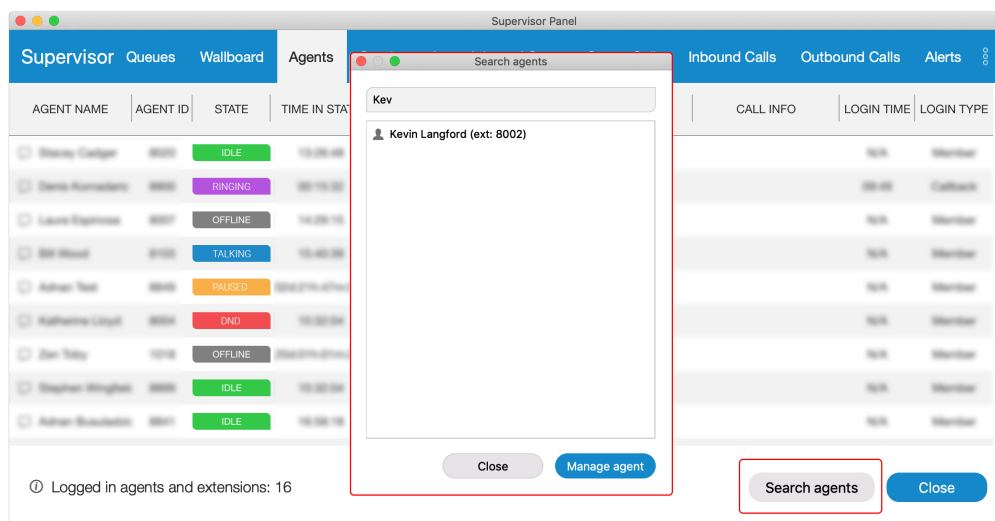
Supervisor Panel

Supervisor Queues Wallboard Agents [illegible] Inbound Calls Outbound Calls Alerts

| AGENT NAME | AGENT ID | STATE | TIME IN STAT | CALL INFO | LOGIN TIME | LOGIN TYPE |
|---|---|---|---|---|---|---|
| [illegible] | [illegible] | IDLE | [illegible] | | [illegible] | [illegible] |
| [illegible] | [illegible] | RINGING | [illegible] | | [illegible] | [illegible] |
| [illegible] | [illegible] | OFFLINE | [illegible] | | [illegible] | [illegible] |
| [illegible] | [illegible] | TALKING | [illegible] | | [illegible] | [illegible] |
| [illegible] | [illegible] | PAUSED | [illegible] | | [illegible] | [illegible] |
| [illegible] | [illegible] | DND | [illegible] | | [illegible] | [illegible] |
| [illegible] | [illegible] | OFFLINE | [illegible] | | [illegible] | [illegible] |
| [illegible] | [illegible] | IDLE | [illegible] | | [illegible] | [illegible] |
| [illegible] | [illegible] | IDLE | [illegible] | | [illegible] | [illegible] |

Search agents

Kev

Kevin Langford (ext: 8002)

Close Manage agent

ⓘ Logged in agents and extensions: 16

Search agents Close